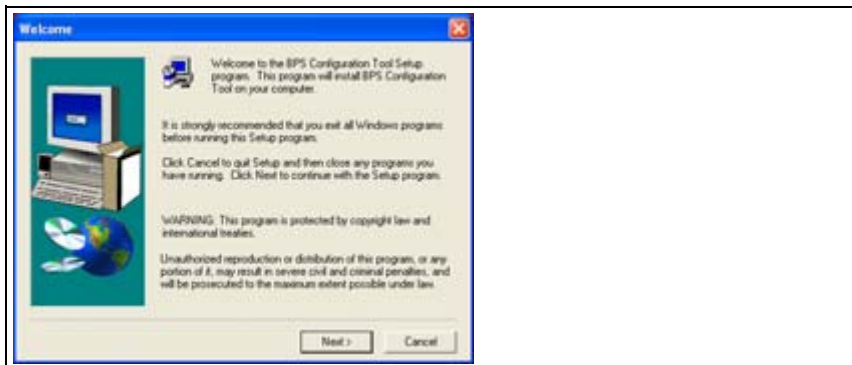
Welcome

Welcome to the BPS Configuration Tool Setup program. This program will install BPS Configuration Tool on your computer.

It is strongly recommended that you exit all Windows programs before running this Setup program.

Click Cancel to quit Setup and then close any programs you have running. Click Next to continue with the Setup program.

WARNING: This program is protected by copyright law and international treaties.

Unauthorized reproduction or distribution of this program, or any portion of it, may result in severe civil and criminal penalties, and will be prosecuted to the maximum extent possible under law.

Next >

Cancel